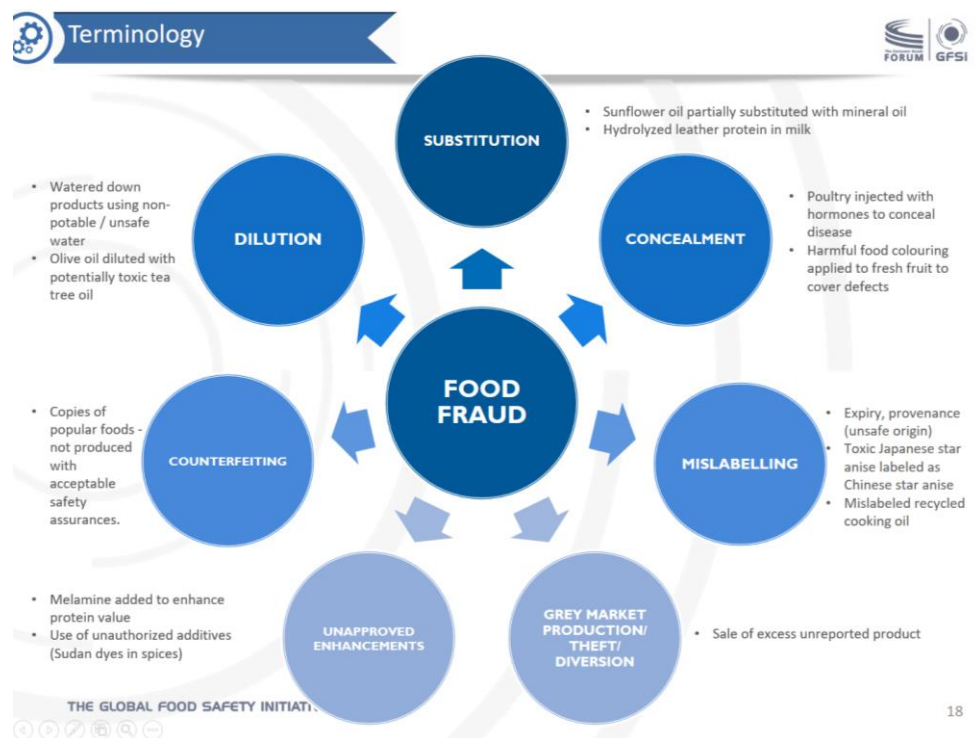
Terminology

FORUM | GFSI

SUBSTITUTION

- Sunflower oil partially substituted with mineral oil
- Hydrolyzed leather protein in milk

DILUTION

- Watered down products using non-potable / unsafe water
- Olive oil diluted with potentially toxic tea tree oil

CONCEALMENT

- Poultry injected with hormones to conceal disease
- Harmful food colouring applied to fresh fruit to cover defects

FOOD FRAUD

COUNTERFEITING

- Copies of popular foods - not produced with acceptable safety assurances.

MISLABELLING

- Expiry, provenance (unsafe origin)
- Toxic Japanese star anise labeled as Chinese star anise
- Mislabeled recycled cooking oil

UNAPPROVED ENHANCEMENTS

- Melamine added to enhance protein value
- Use of unauthorized additives (Sudan dyes in spices)

GREY MARKET PRODUCTION/ THEFT/ DIVERSION

- Sale of excess unreported product

THE GLOBAL FOOD SAFETY INITIATI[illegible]

18